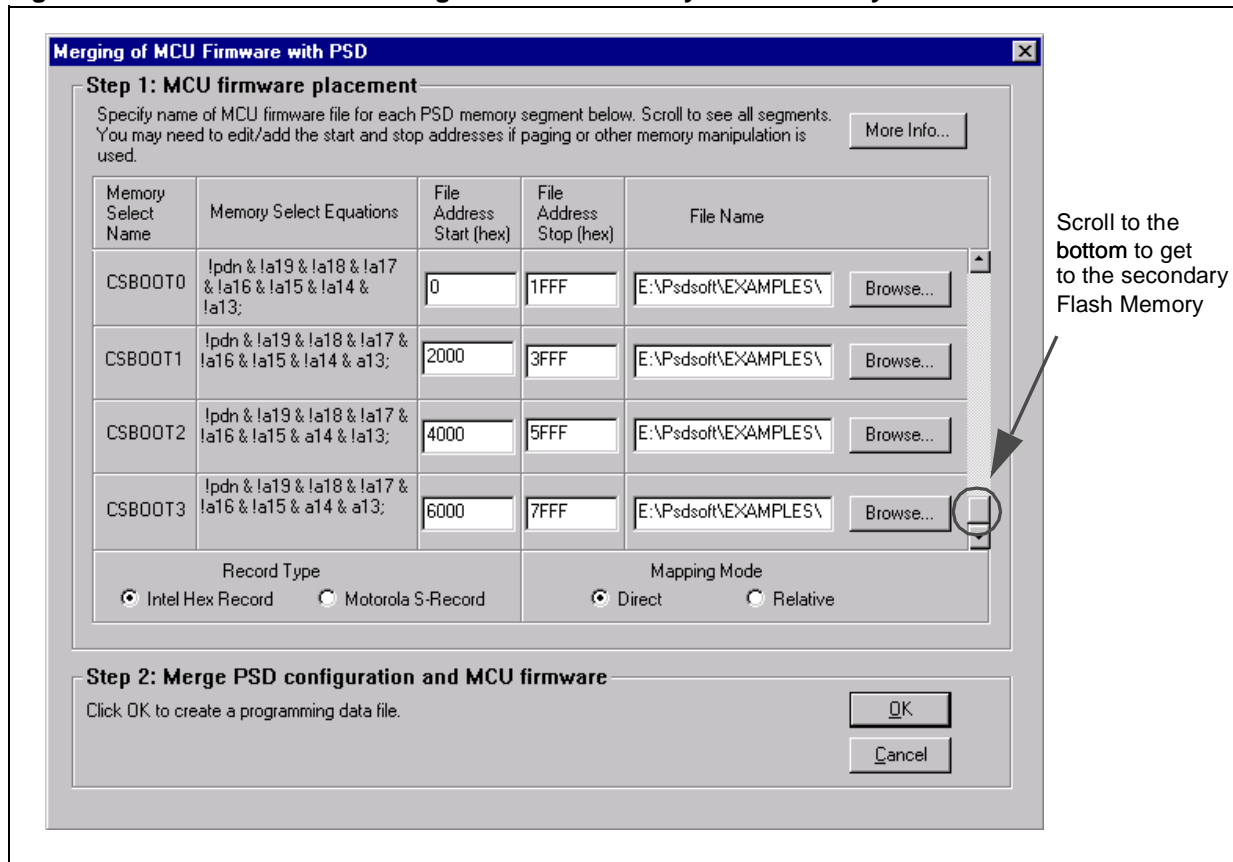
Merging of MCU Firmware with PSD

Step 1: MCU firmware placement

Specify name of MCU firmware file for each PSD memory segment below. Scroll to see all segments. You may need to edit/add the start and stop addresses if paging or other memory manipulation is used.

More Info...

| Memory Select Name | Memory Select Equations | File Address Start (hex) | File Address Stop (hex) | File Name |
|---|---|---|---|---|
| CSBOOT0 | !pdn & !a19 & !a18 & !a17 & !a16 & !a15 & !a14 & !a13; | 0 | 1FFF | E:\Psdsoft\EXAMPLES\ Browse... |
| CSBOOT1 | !pdn & !a19 & !a18 & !a17 & !a16 & !a15 & !a14 & a13; | 2000 | 3FFF | E:\Psdsoft\EXAMPLES\ Browse... |
| CSBOOT2 | !pdn & !a19 & !a18 & !a17 & !a16 & !a15 & a14 & !a13; | 4000 | 5FFF | E:\Psdsoft\EXAMPLES\ Browse... |
| CSBOOT3 | !pdn & !a19 & !a18 & !a17 & !a16 & !a15 & a14 & a13; | 6000 | 7FFF | E:\Psdsoft\EXAMPLES\ Browse... |

Record Type
Intel Hex Record
Motorola S-Record

Mapping Mode
Direct
Relative

Scroll to the bottom to get to the secondary Flash Memory

Step 2: Merge PSD configuration and MCU firmware

Click OK to create a programming data file.

OK

Cancel